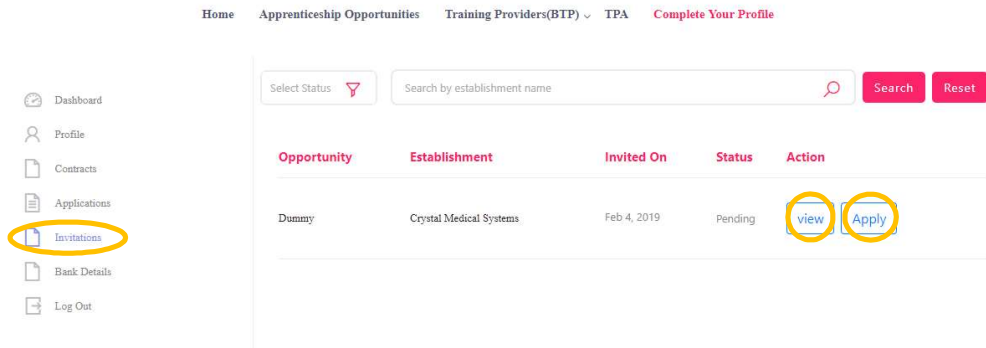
Home Apprenticeship Opportunities Training Providers(BTP) TPA Complete Your Profile

Dashboard
Profile
Contracts
Applications
Invitations
Bank Details
Log Out

Select Status

Search by establishment name

Search Reset

| Opportunity | Establishment | Invited On | Status | Action |
|---|---|---|---|---|
| Dummy | Crystal Medical Systems | Feb 4, 2019 | Pending | view Apply |